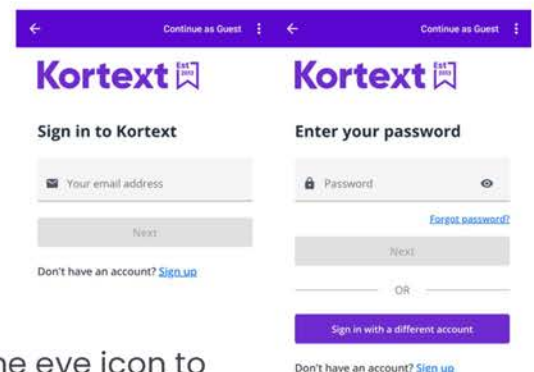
Continue as Guest

Kortext

Sign in to Kortext

Your email address

Next

Don't have an account? Sign up

Continue as Guest

Kortext

Enter your password

Password

Forgot password?

Next

OR

Sign in with a different account

Don't have an account? Sign up

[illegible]he eye icon to